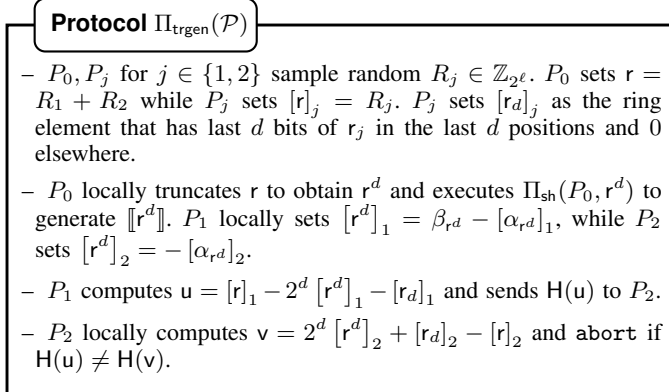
**Protocol** $\Pi_{\mathsf{trgen}}(\mathcal{P})$

– $P_0, P_j$ for $j \in \{1,2\}$ sample random $R_j \in \mathbb{Z}_{2^\ell}$. $P_0$ sets $\mathsf{r} = R_1 + R_2$ while $P_j$ sets $[\mathsf{r}]_j = R_j$. $P_j$ sets $[\mathsf{r}_d]_j$ as the ring element that has last $d$ bits of $\mathsf{r}_j$ in the last $d$ positions and 0 elsewhere.

– $P_0$ locally truncates $\mathsf{r}$ to obtain $\mathsf{r}^d$ and executes $\Pi_{\mathsf{sh}}(P_0, \mathsf{r}^d)$ to generate $[\![\mathsf{r}^d]\!]$. $P_1$ locally sets $[\mathsf{r}^d]_1 = \beta_{\mathsf{r}^d} - [\alpha_{\mathsf{r}^d}]_1$, while $P_2$ sets $[\mathsf{r}^d]_2 = -[\alpha_{\mathsf{r}^d}]_2$.

– $P_1$ computes $\mathsf{u} = [\mathsf{r}]_1 - 2^d [\mathsf{r}^d]_1 - [\mathsf{r}_d]_1$ and sends $\mathsf{H}(\mathsf{u})$ to $P_2$.

– $P_2$ locally computes $\mathsf{v} = 2^d [\mathsf{r}^d]_2 + [\mathsf{r}_d]_2 - [\mathsf{r}]_2$ and abort if $\mathsf{H}(\mathsf{u}) \neq \mathsf{H}(\mathsf{v})$.